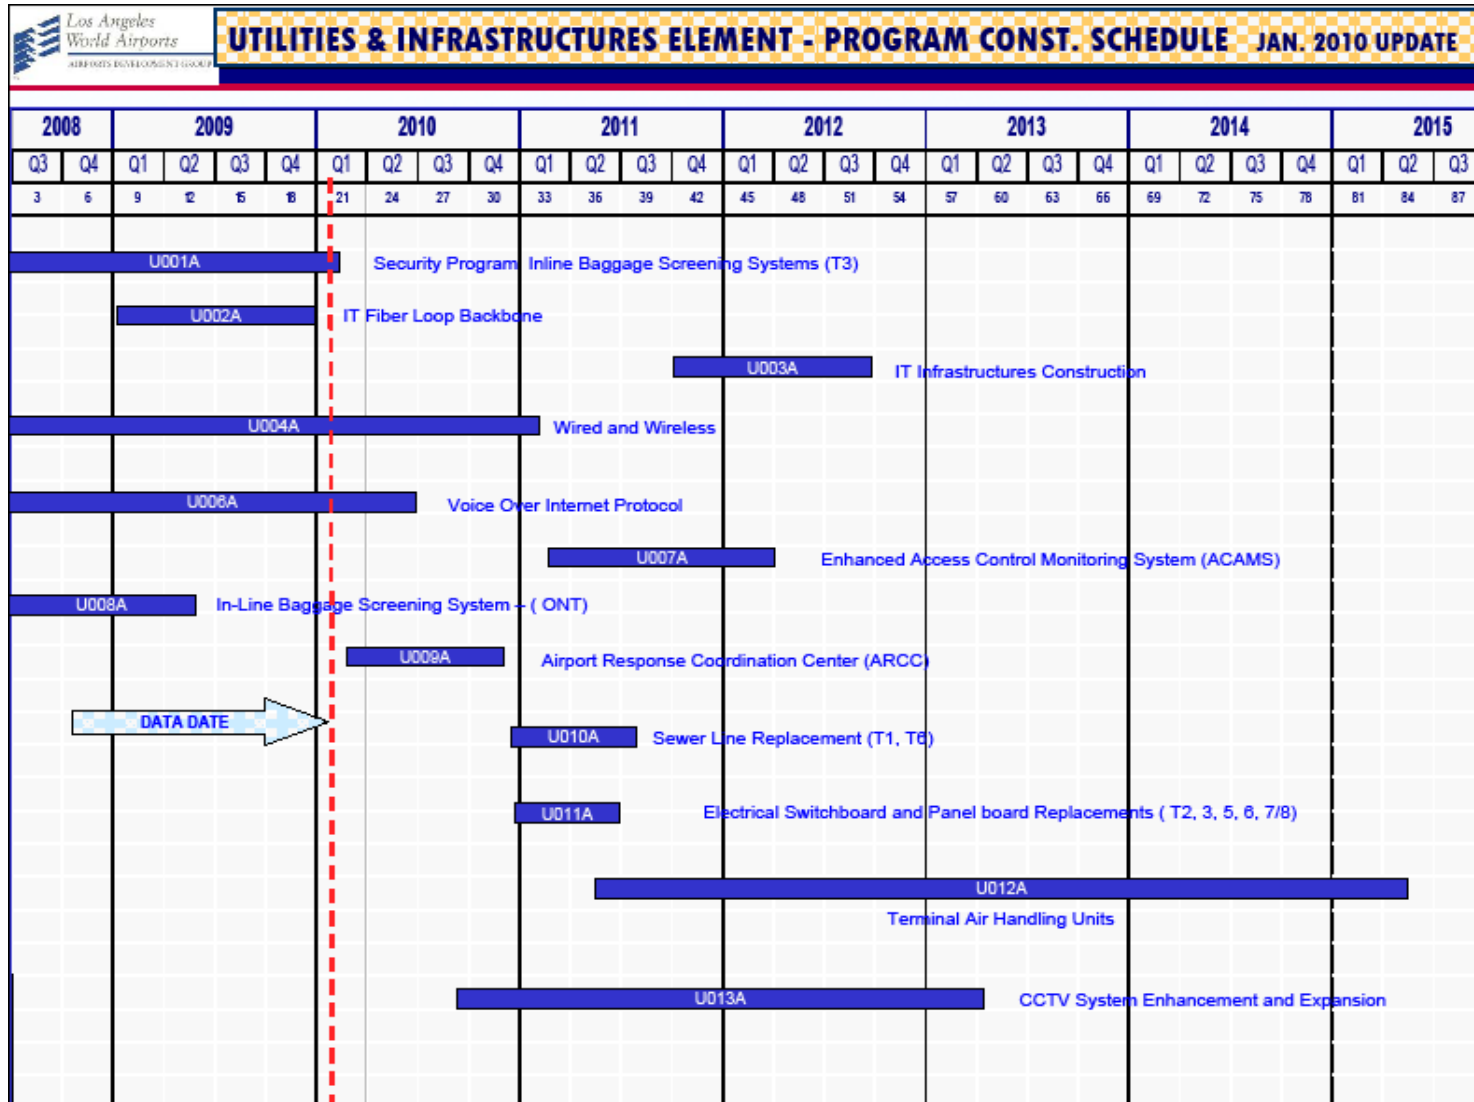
Los Angeles World Airports
AIRPORTS DEVELOPMENT GROUP

UTILITIES & INFRASTRUCTURES ELEMENT - PROGRAM CONST. SCHEDULE JAN. 2010 UPDATE

| 2008 | | 2009 | | | | 2010 | | | | 2011 | | | | 2012 | | | | 2013 | | | | 2014 | | | | 2015 | | |
|---|---|---|---|---|---|---|---|---|---|---|---|---|---|---|---|---|---|---|---|---|---|---|---|---|---|---|---|---|
| Q3 | Q4 | Q1 | Q2 | Q3 | Q4 | Q1 | Q2 | Q3 | Q4 | Q1 | Q2 | Q3 | Q4 | Q1 | Q2 | Q3 | Q4 | Q1 | Q2 | Q3 | Q4 | Q1 | Q2 | Q3 | Q4 | Q1 | Q2 | Q3 |
| 3 | 6 | 9 | 12 | 15 | 18 | 21 | 24 | 27 | 30 | 33 | 36 | 39 | 42 | 45 | 48 | 51 | 54 | 57 | 60 | 63 | 66 | 69 | 72 | 75 | 78 | 81 | 84 | 87 |

U001A Security Program Inline Baggage Screening Systems (T3)
U002A IT Fiber Loop Backbone
U003A IT Infrastructures Construction
U004A Wired and Wireless
U006A Voice Over Internet Protocol
U007A Enhanced Access Control Monitoring System (ACAMS)
U008A In-Line Baggage Screening System - ( ONT)
U009A Airport Response Coordination Center (ARCC)
DATA DATE
U010A Sewer Line Replacement (T1, T6)
U011A Electrical Switchboard and Panel board Replacements ( T2, 3, 5, 6, 7/8)
U012A Terminal Air Handling Units
U013A CCTV System Enhancement and Expansion